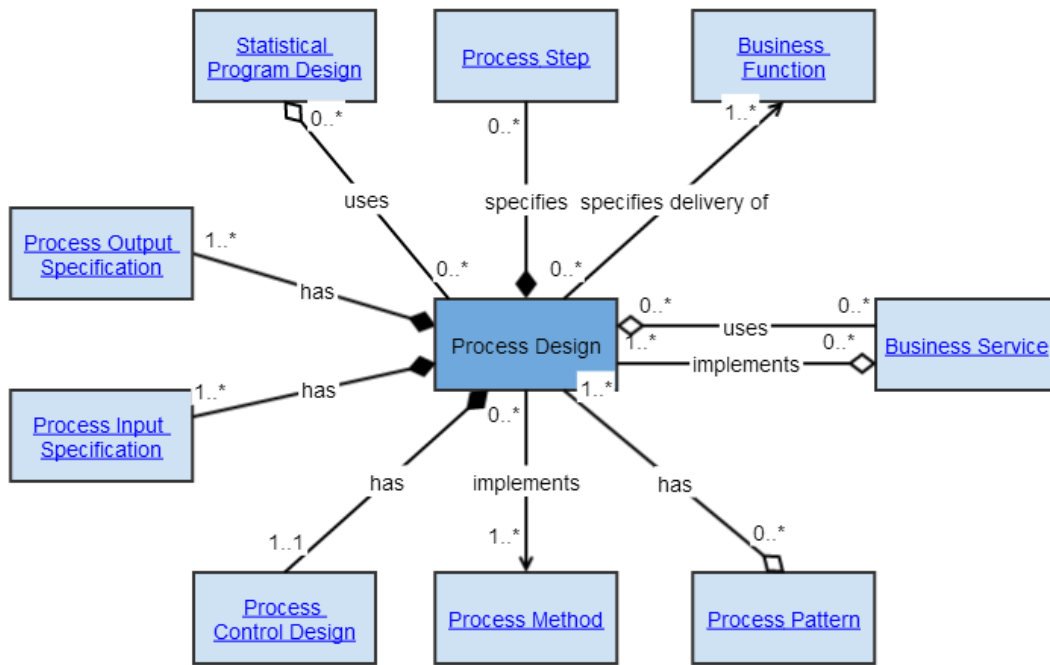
Statistical Program Design

Process Step

Business Function

0..*

0..*

1..*

uses

specifies

specifies delivery of

Process Output Specification

1..*

has

0..*

0..*

0..*

0..*

Process Design

uses

Business Service

1..*

0..*

implements

Process Input Specification

1..*

has

1..*

0..*

has

implements

has

1..1

1..*

0..*

Process Control Design

Process Method

Process Pattern